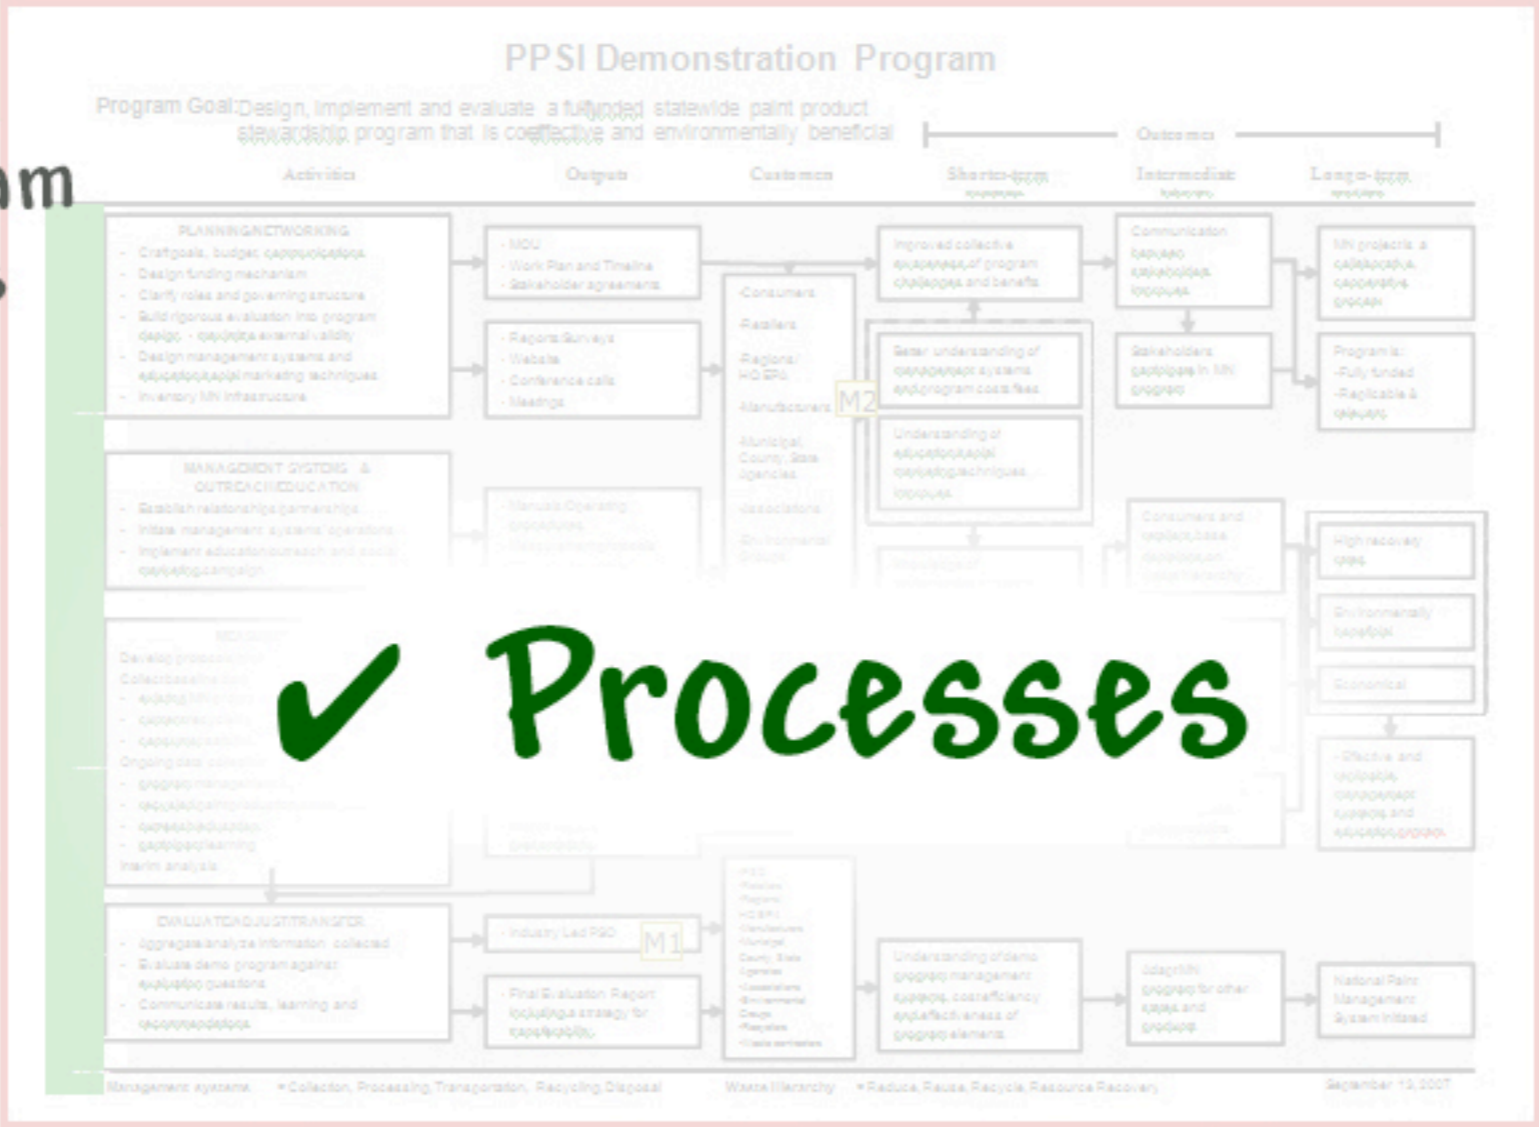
om

PPSI Demonstration Program

Program Goal: Design, implement and evaluate a fully funded statewide paint product stewardship program that is cost effective and environmentally beneficial

Outcomes

Activities

Outputs

Customers

Short-term

Intermediate

Long-term

PLANNING/NETWORKING
- Craft goals, budget, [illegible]
- Design funding mechanism
- Clarify roles and governing structure
- Build rigorous evaluation into program design - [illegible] external validity
- Design management systems and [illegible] marketing techniques
- Inventory MN infrastructure

- MOU
- Work Plan and Timeline
- Stakeholder agreements

- Reports Surveys
- Website
- Conference calls
- Meetings

-Consumers
-Retailers
-Regional HQ EPA
-Manufacturers
-Municipal, County, State Agencies
-Associations
-Environmental Groups

M2

Improved collective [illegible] of program challenges and benefits

Better understanding of management systems and program cost/fees

Understanding of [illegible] techniques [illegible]

Communication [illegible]

Stakeholders participate in MN program

MN projects a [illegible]

Program is:
-Fully funded
-Replicable & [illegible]

MANAGEMENT SYSTEMS & OUTREACH/EDUCATION
- Establish relationships/partnerships
- Initiate management systems operations
- Implement education/outreach and social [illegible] campaign

- Manuals Operating procedures
- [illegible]

Consumers and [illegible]

High recovery rates

Environmentally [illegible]

Economical

✔ Processes

Develop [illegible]
Collect baseline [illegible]
Ongoing data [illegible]
Interim analysis

- Effective and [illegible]

EVALUATE/ADJUST/TRANSFER
- Aggregate/analyze information collected
- Evaluate demo program against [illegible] questions
- Communicate results, learning and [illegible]

- Industry Led PSO

M1

- Final Evaluation Report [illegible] strategy for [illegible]

-PSO
-Retailers
-Regional HQ EPA
-Manufacturers
-Municipal, County, State Agencies
-Associations
-Environmental Groups
-Recyclers
-Waste contractors

Understanding of demo program management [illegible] cost efficiency and effectiveness of program elements

Adapt MN program for other states and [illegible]

National Paint Management System initiated

Management systems = Collection, Processing, Transportation, Recycling, Disposal    Waste Hierarchy = Reduce, Reuse, Recycle, Resource Recovery    September 13, 2007